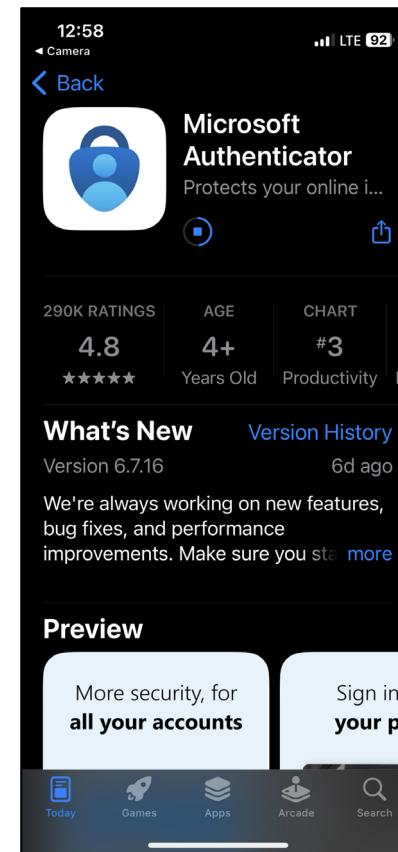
12:58
◂ Camera
LTE 92

< Back

Microsoft Authenticator
Protects your online i...

290K RATINGS
4.8
★★★★★

AGE
4+
Years Old

CHART
#3
Productivity

What's New
Version History
Version 6.7.16
6d ago

We're always working on new features, bug fixes, and performance improvements. Make sure you sta more

Preview

More security, for
all your accounts

Sign in
your p

Today
Games
Apps
Arcade
Search